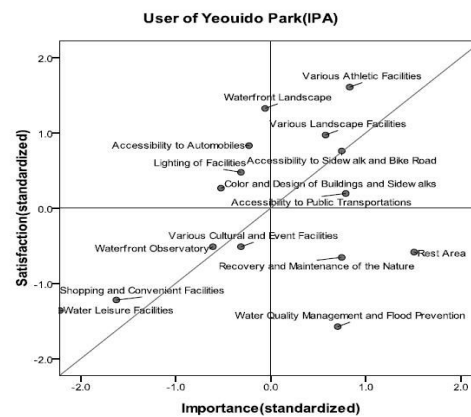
User of Yeouido Park(IPA)

2.0
1.0
0.0
-1.0
-2.0

Satisfaction(standardized)

Various Athletic Facilities
Waterfront Landscape
Various Landscape Facilities
Accessibility to Automobiles
Accessibility to Sidew alk and Bike Road
Lighting of Facilities
Color and Design of Buildings and Sidew alks
Accessibility to Public Transportations
Various Cultural and Event Facilities
Waterfront Observatory
Rest Area
Recovery and Maintenance of the Nature
Shopping and Convenient Facilities
Water Leisure Facilities
Water Quality Management and Flood Prevention

-2.0
-1.0
0.0
1.0
2.0

Importance(standardized)